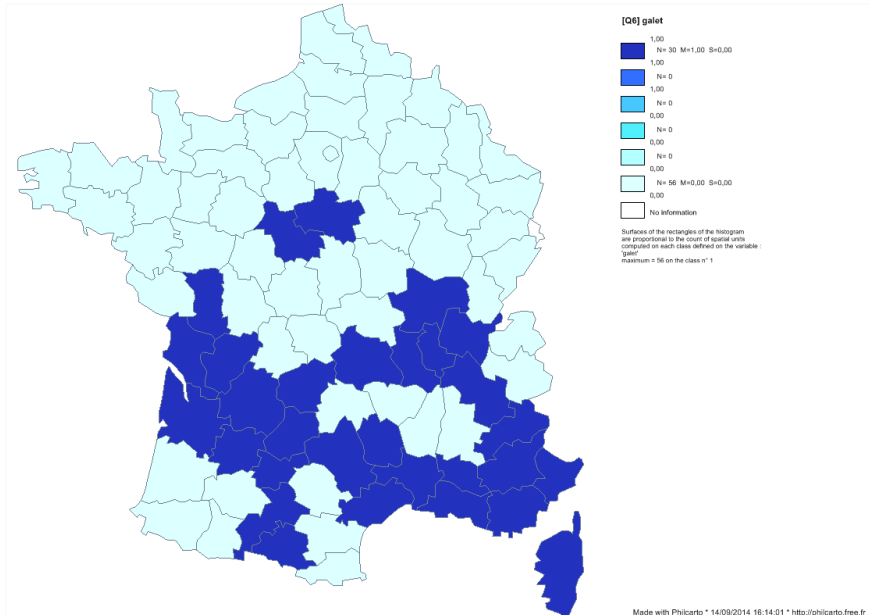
[Q6] galet

1,00
N= 30 M=1,00 S=0,00
1,00
N= 0
1,00
N= 0
0,00
N= 0
0,00
N= 0
0,00
N= 56 M=0,00 S=0,00
0,00
No information

Surfaces of the rectangles of the histogram are proportional to the count of spatial units computed on each class defined on the variable : 'galet'
maximum = 56 on the class n° 1

Made with Philcarto * 14/09/2014 16:14:01 * http://philcarto.free.fr